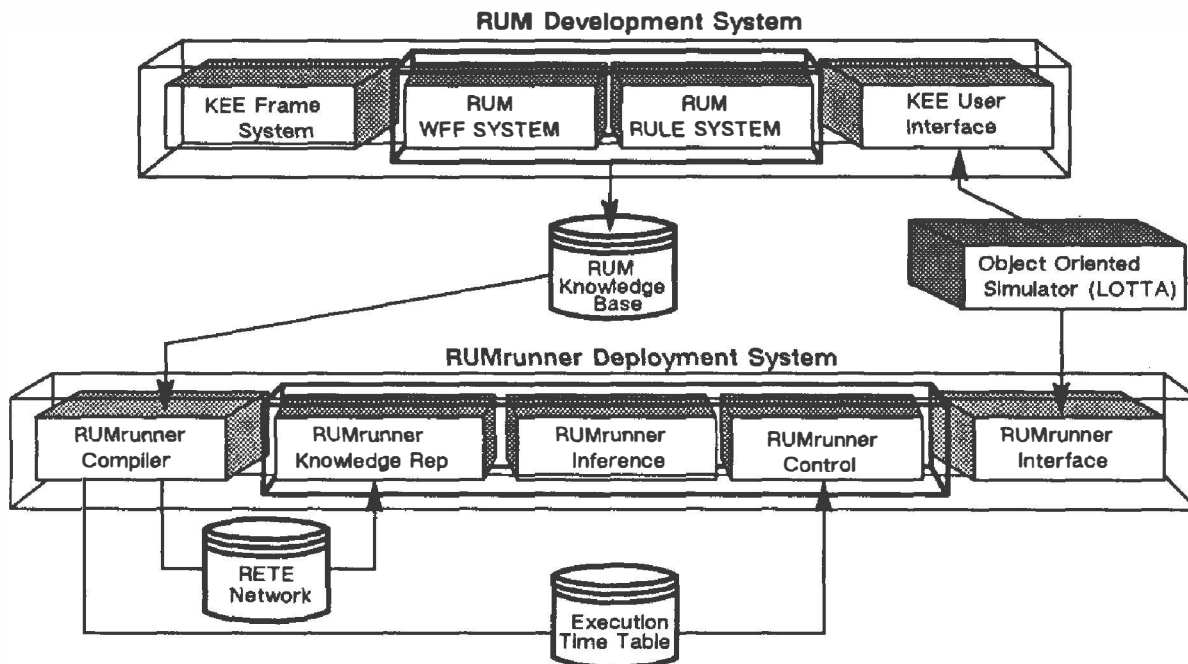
RUM Development System

KEE Frame System

RUM WFF SYSTEM

RUM RULE SYSTEM

KEE User Interface

RUM Knowledge Base

Object Oriented Simulator (LOTTA)

RUMrunner Deployment System

RUMrunner Compiler

RUMrunner Knowledge Rep

RUMrunner Inference

RUMrunner Control

RUMrunner Interface

RETE Network

Execution Time Table